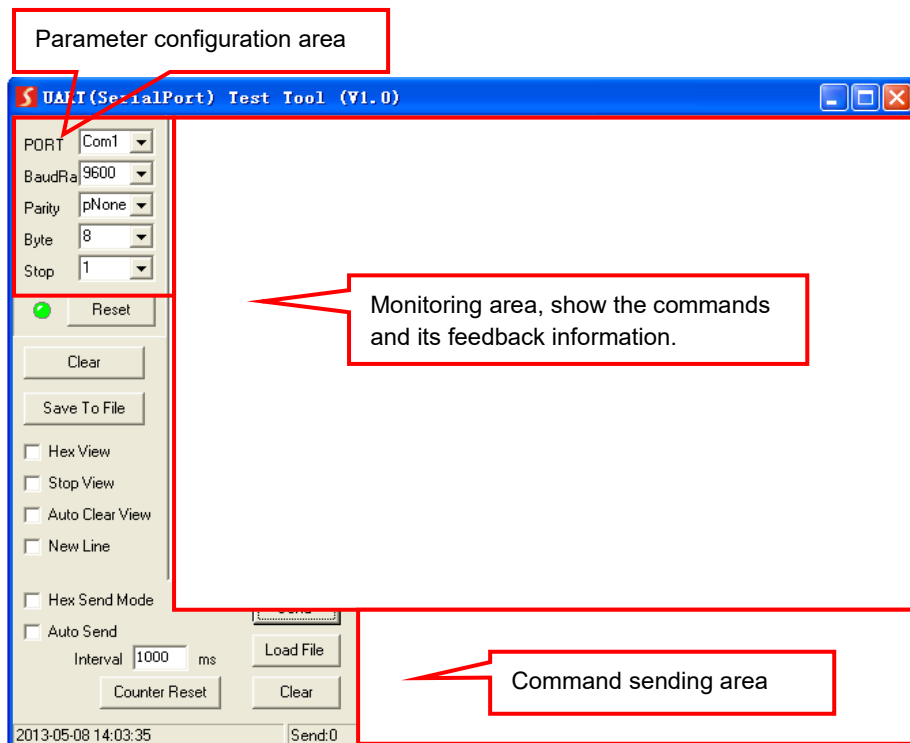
Parameter configuration area

UART(SerialPort) Test Tool (V1.0)

PORT Com1
BaudRa 9600
Parity pNone
Byte 8
Stop 1

Reset

Clear

Save To File

Hex View

Stop View

Auto Clear View

New Line

Hex Send Mode

Auto Send

Interval 1000 ms

Counter Reset

Send

Load File

Clear

Monitoring area, show the commands and its feedback information.

Command sending area

2013-05-08 14:03:35

Send:0